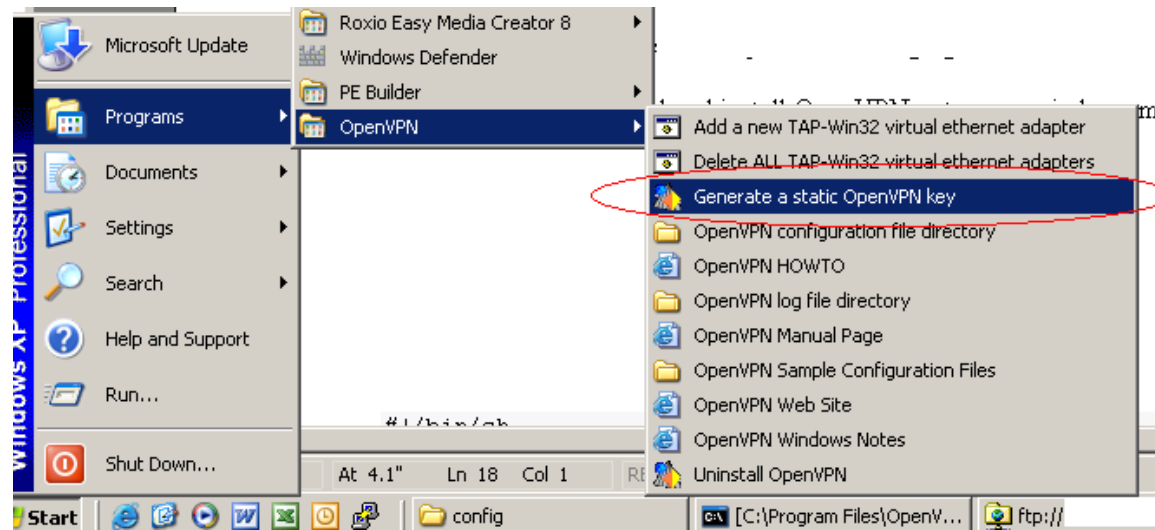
Windows XP Professional

Microsoft Update
Programs
Documents
Settings
Search
Help and Support
Run...
Shut Down...

Roxio Easy Media Creator 8
Windows Defender
PE Builder
OpenVPN

Add a new TAP-Win32 virtual ethernet adapter
Delete ALL TAP-Win32 virtual ethernet adapters
Generate a static OpenVPN key
OpenVPN configuration file directory
OpenVPN HOWTO
OpenVPN log file directory
OpenVPN Manual Page
OpenVPN Sample Configuration Files
OpenVPN Web Site
OpenVPN Windows Notes
Uninstall OpenVPN

#!/bin/sh

At 4.1" Ln 18 Col 1 RE

Start config [C:\Program Files\OpenV... ftp://